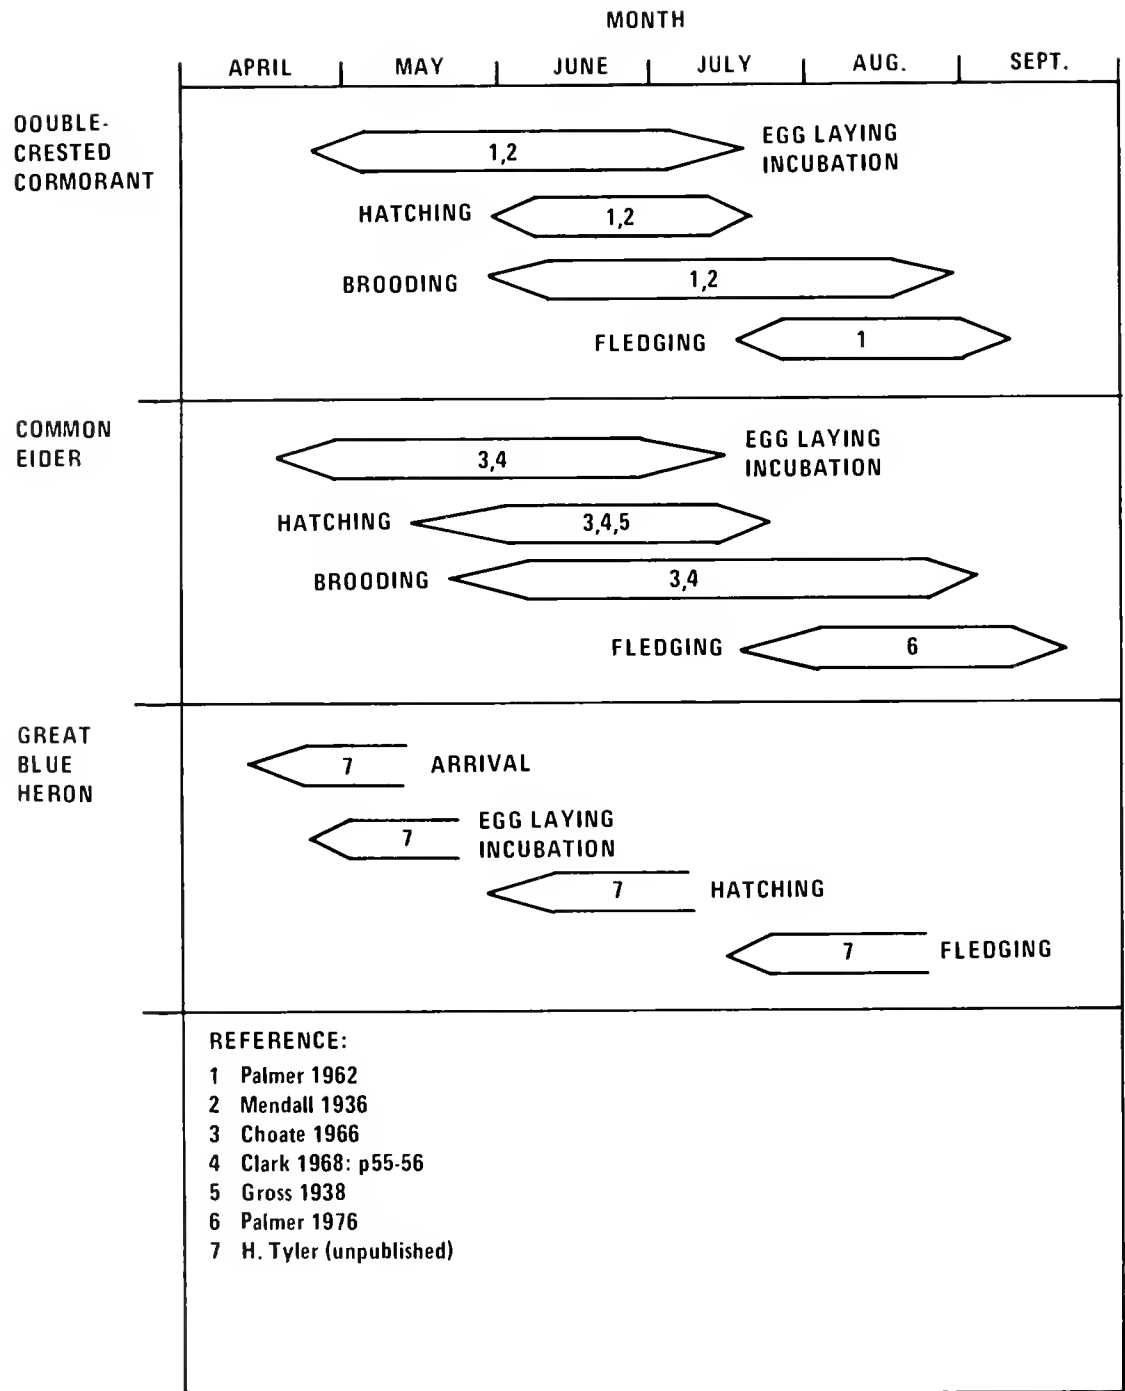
MONTH

APRIL | MAY | JUNE | JULY | AUG. | SEPT.

OOUBLE-CRESTED CORMORANT

1,2 EGG LAYING INCUBATION

HATCHING 1,2

BROODING 1,2

FLEDGING 1

COMMON EIDER

3,4 EGG LAYING INCUBATION

HATCHING 3,4,5

BROODING 3,4

FLEDGING 6

GREAT BLUE HERON

7 ARRIVAL

7 EGG LAYING INCUBATION

7 HATCHING

7 FLEDGING

REFERENCE:
1 Palmer 1962
2 Mendall 1936
3 Choate 1966
4 Clark 1968: p55-56
5 Gross 1938
6 Palmer 1976
7 H. Tyler (unpublished)